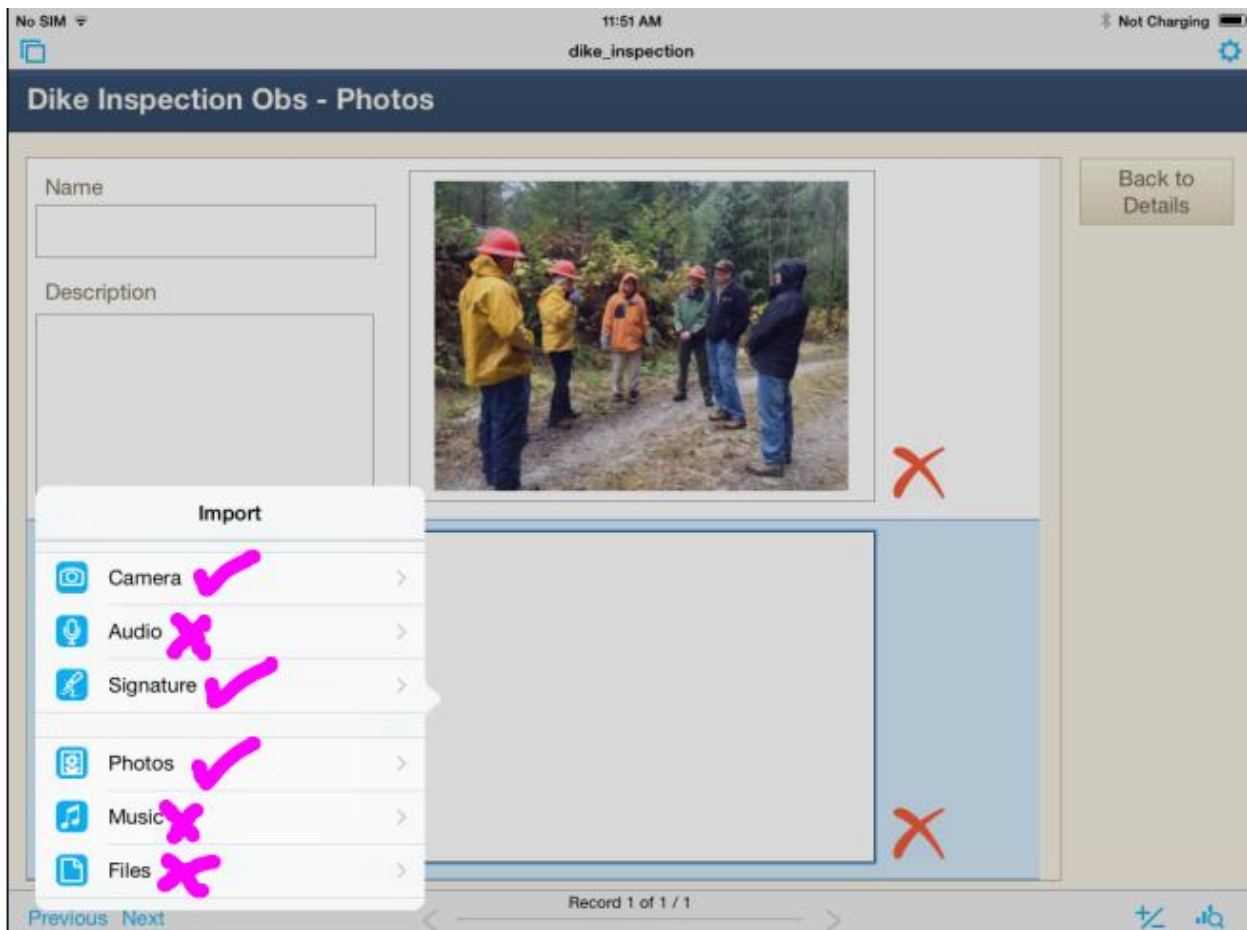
No SIM
11:51 AM
Not Charging
dike_inspection

Dike Inspection Obs - Photos

Name

Description

Back to Details

Import

Camera

Audio

Signature

Photos

Music

Files

Record 1 of 1 / 1

Previous Next